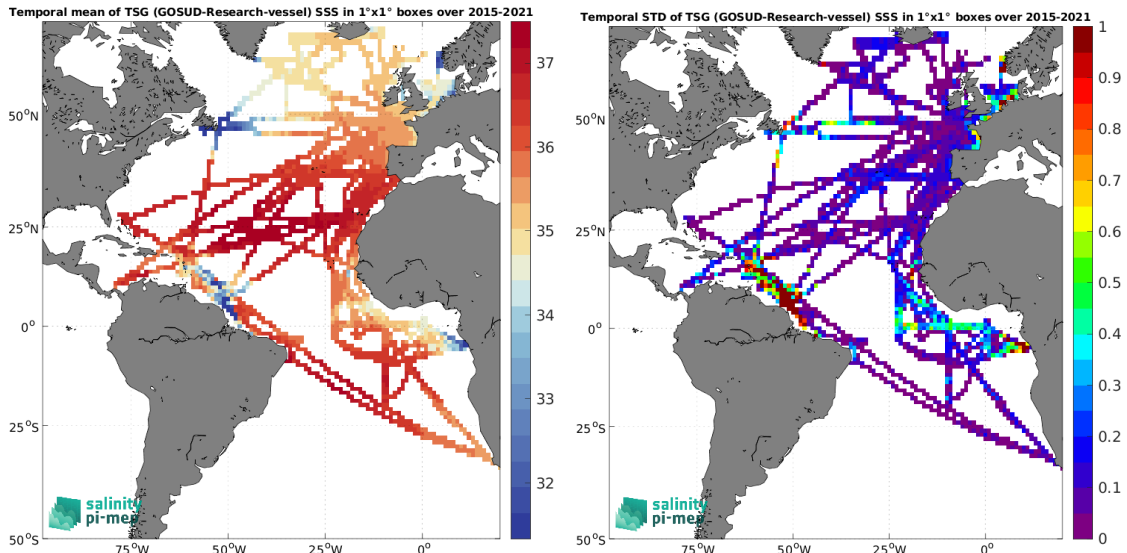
Temporal mean of TSG (GOSUD-Research-vessel) SSS in 1°x1° boxes over 2015-2021

37
36
35
34
33
32

50°N
25°N
0°
25°S
50°S
75°W
50°W
25°W
0°

salinity pi-mep

Temporal STD of TSG (GOSUD-Research-vessel) SSS in 1°x1° boxes over 2015-2021

1
0.9
0.8
0.7
0.6
0.5
0.4
0.3
0.2
0.1
0

50°N
25°N
0°
25°S
50°S
75°W
50°W
25°W
0°

salinity pi-mep